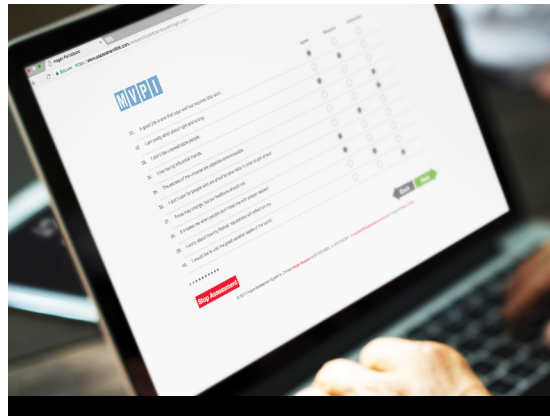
Hogan Assessment

Secure https://www.assessmentlink.com

M V P I

Agree Disagree Undecided

31. A good job is one that pays well but requires little work.

32. I am pretty strict about right and wrong.

33. I don't like unpredictable people.

34. I don't like unpredictable people.

35. I like having influential friends.

36. The secrets of the universe are mysterious and wonderful.

37. I don't care for people who are afraid to have risks in order to get ahead.

38. Times may change, but our traditions should not.

39. It irritates me when people don't treat me with proper respect.

40. I worry about having financial necessities left behind me.

41. I would like to visit the great vacation resorts of the world.

Back Next

Stop Assessment

© 2017 Hogan Assessment Systems. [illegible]